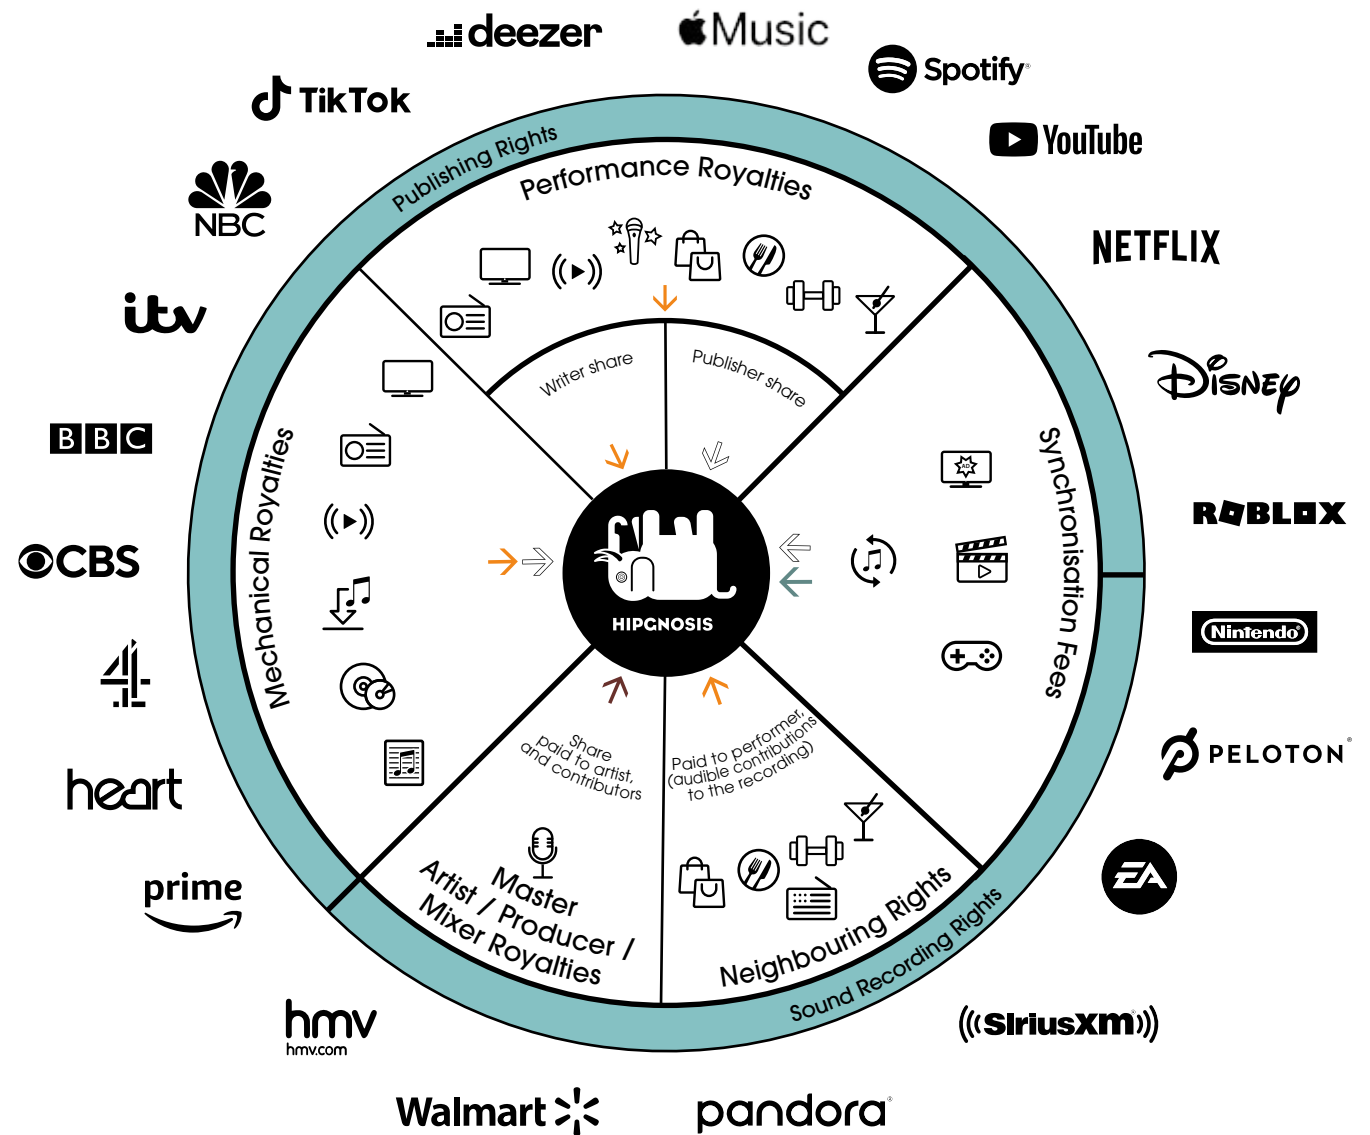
deezer
Music
Spotify
TikTok
YouTube
NBC
NETFLIX
itv
Disney
BBC
ROBLOX
CBS
Nintendo
4
PELOTON
heart
EA
prime
hmv
hmv.com
SiriusXM
Walmart
pandora

Publishing Rights
Performance Royalties
Writer share
Publisher share
Mechanical Royalties
Synchronisation Fees
HIPGNOSIS
Share paid to artist, and contributors
Paid to performer, (audible contributions to the recording)
Master Artist / Producer / Mixer Royalties
Neighbouring Rights
Sound Recording Rights